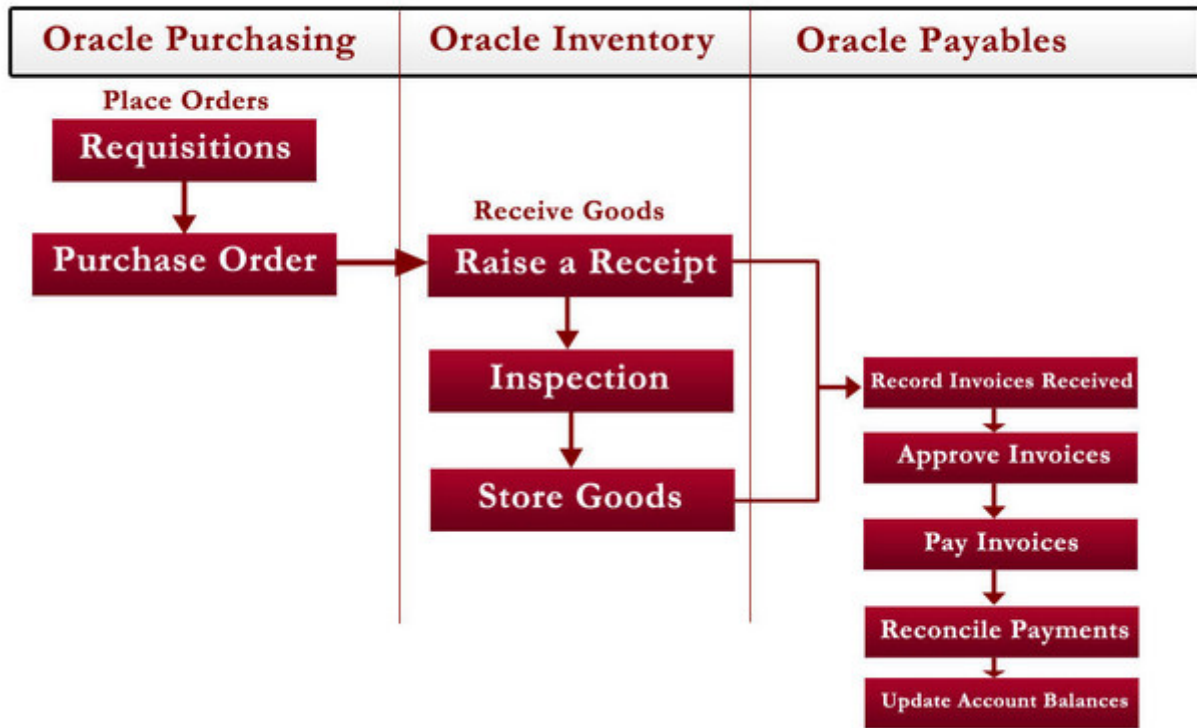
Oracle Purchasing

Place Orders

Requisitions

Purchase Order

Oracle Inventory

Receive Goods

Raise a Receipt

Inspection

Store Goods

Oracle Payables

Record Invoices Received

Approve Invoices

Pay Invoices

Reconcile Payments

Update Account Balances